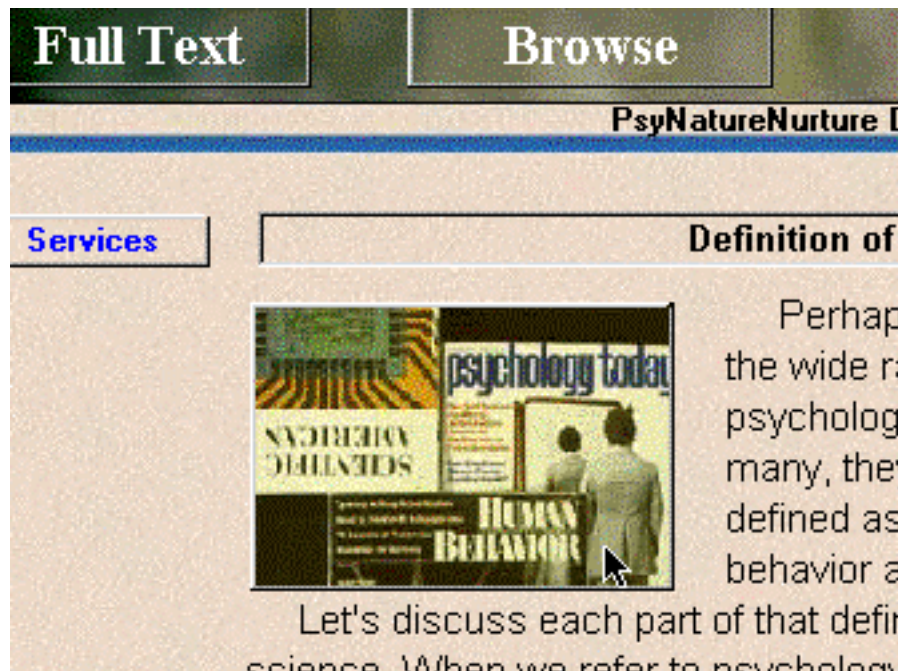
Full Text

Browse

PsyNatureNurture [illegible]

Services

Definition of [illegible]

psychology today

SCIENTIFIC AMERICAN

HUMAN BEHAVIOR

Perhap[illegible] the wide ra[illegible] psycholog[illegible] many, the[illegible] defined as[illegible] behavior a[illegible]

Let's discuss each part of that defi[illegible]

science. When we refer to psycholog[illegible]